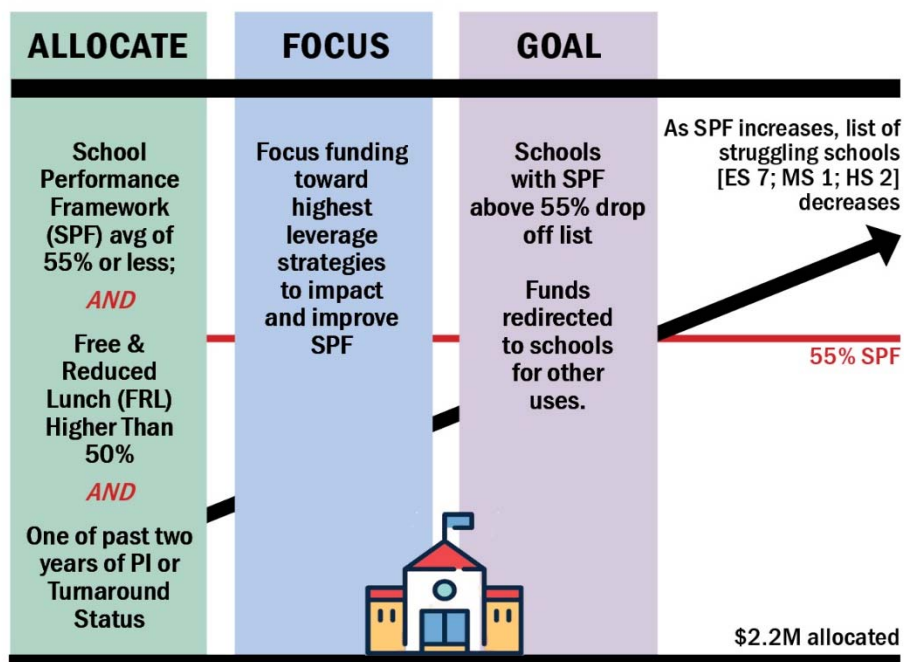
ALLOCATE

FOCUS

GOAL

School Performance Framework (SPF) avg of 55% or less;

AND

Free & Reduced Lunch (FRL) Higher Than 50%

AND

One of past two years of PI or Turnaround Status

Focus funding toward highest leverage strategies to impact and improve SPF

Schools with SPF above 55% drop off list

Funds redirected to schools for other uses.

As SPF increases, list of struggling schools [ES 7; MS 1; HS 2] decreases

55% SPF

$2.2M allocated